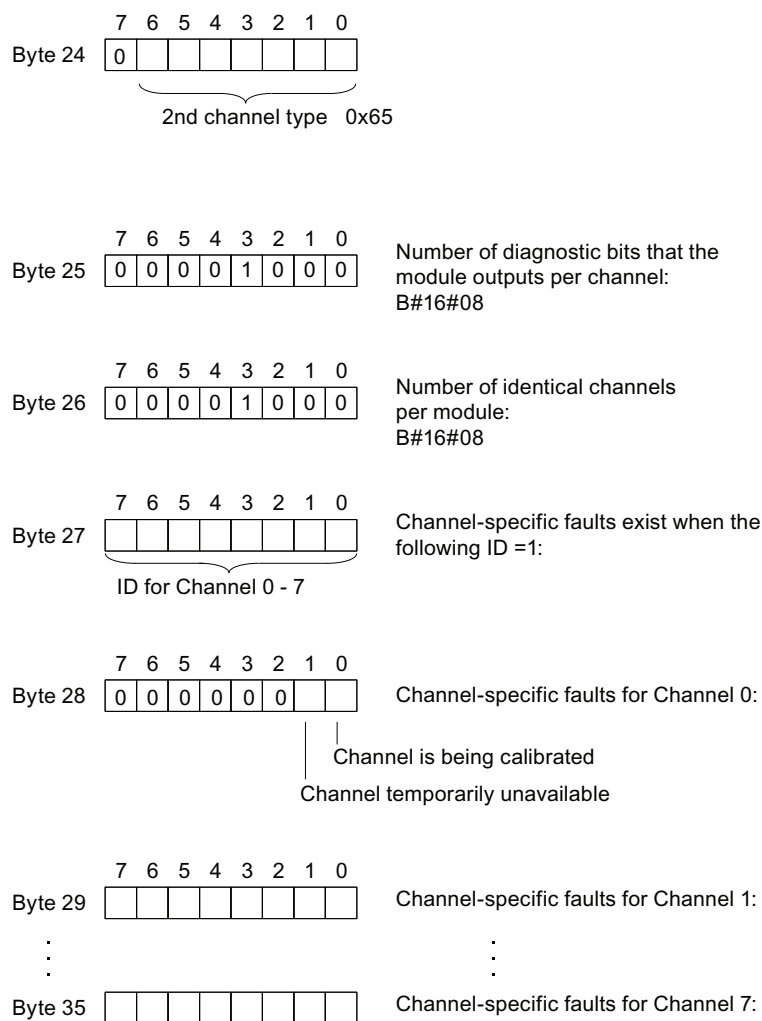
7 6 5 4 3 2 1 0
Byte 24 0

2nd channel type 0x65

7 6 5 4 3 2 1 0
Byte 25 0 0 0 0 1 0 0 0

Number of diagnostic bits that the module outputs per channel: B#16#08

7 6 5 4 3 2 1 0
Byte 26 0 0 0 0 1 0 0 0

Number of identical channels per module: B#16#08

7 6 5 4 3 2 1 0
Byte 27

Channel-specific faults exist when the following ID =1:

ID for Channel 0 - 7

7 6 5 4 3 2 1 0
Byte 28 0 0 0 0 0 0

Channel-specific faults for Channel 0:

Channel is being calibrated

Channel temporarily unavailable

7 6 5 4 3 2 1 0
Byte 29

Channel-specific faults for Channel 1:

Byte 35

Channel-specific faults for Channel 7: